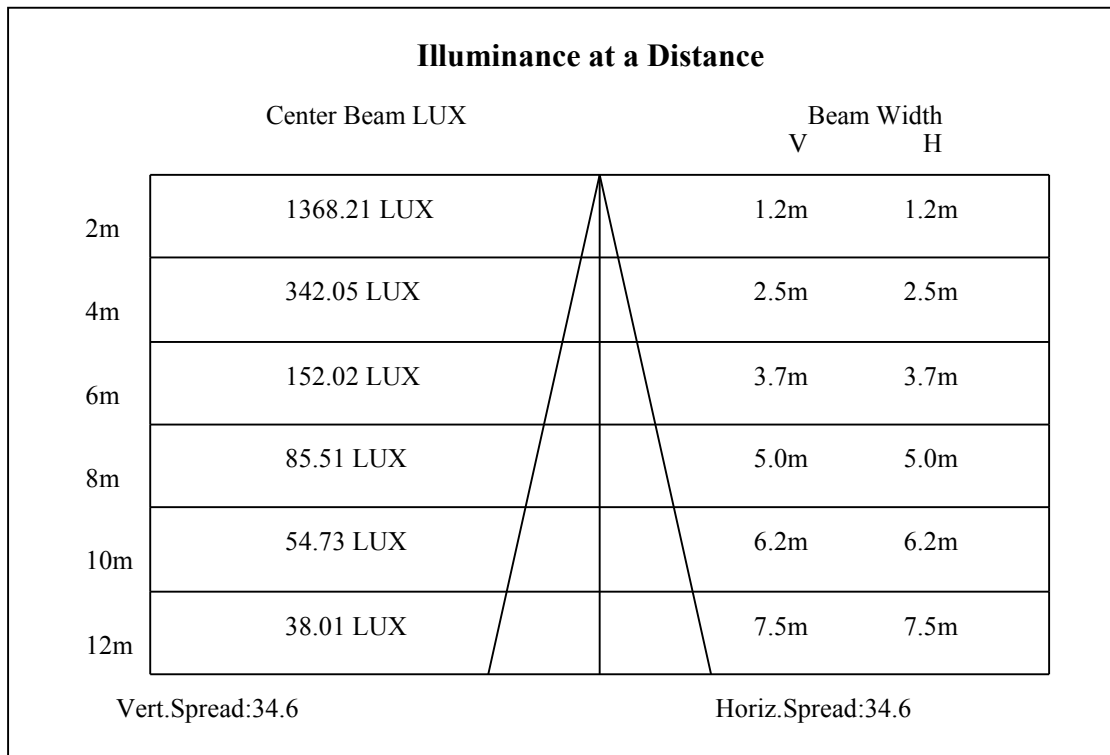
Illuminance at a Distance

| | Center Beam LUX | Beam Width V | Beam Width H |
|---|---|---|---|
| 2m | 1368.21 LUX | 1.2m | 1.2m |
| 4m | 342.05 LUX | 2.5m | 2.5m |
| 6m | 152.02 LUX | 3.7m | 3.7m |
| 8m | 85.51 LUX | 5.0m | 5.0m |
| 10m | 54.73 LUX | 6.2m | 6.2m |
| 12m | 38.01 LUX | 7.5m | 7.5m |

Vert.Spread:34.6

Horiz.Spread:34.6